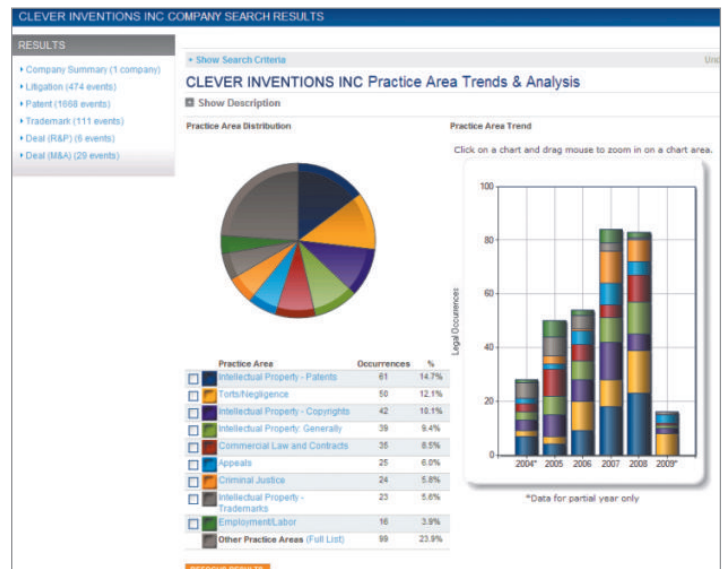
CLEVER INVENTIONS INC COMPANY SEARCH RESULTS

RESULTS

• Company Summary (1 company)
• Litigation (474 events)
• Patent (1668 events)
• Trademark (111 events)
• Deal (R&P) (6 events)
• Deal (M&A) (29 events)

+ Show Search Criteria

Unc

CLEVER INVENTIONS INC Practice Area Trends & Analysis

Show Description

Practice Area Distribution

Practice Area Trend

Click on a chart and drag mouse to zoom in on a chart area.

| | Practice Area | Occurrences | % |
|---|---|---|---|
| ☐ | Intellectual Property - Patents | 61 | 14.7% |
| ☐ | Torts/Negligence | 50 | 12.1% |
| ☐ | Intellectual Property - Copyrights | 42 | 10.1% |
| ☐ | Intellectual Property: Generally | 39 | 9.4% |
| ☐ | Commercial Law and Contracts | 35 | 8.5% |
| ☐ | Appeals | 25 | 6.0% |
| ☐ | Criminal Justice | 24 | 5.8% |
| ☐ | Intellectual Property - Trademarks | 23 | 5.6% |
| ☐ | Employment/Labor | 16 | 3.9% |
| | Other Practice Areas (Full List) | 99 | 23.9% |

Legal Occurences

100
80
60
40
20
0

2004* 2005 2006 2007 2008 2009*

*Data for partial year only

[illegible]